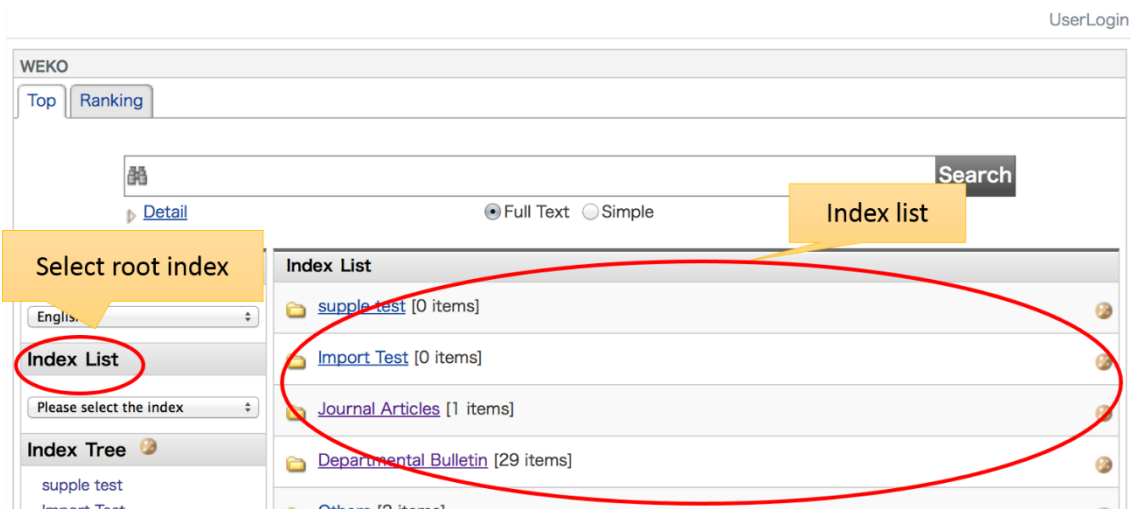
UserLogin

WEKO

Top Ranking

Search

Detail

Full Text Simple

Index list

Select root index

English

Index List

Please select the index

Index Tree

supple test

Import Test

Index List

supple test [0 items]

Import Test [0 items]

Journal Articles [1 items]

Departmental Bulletin [29 items]

Others [2 items]